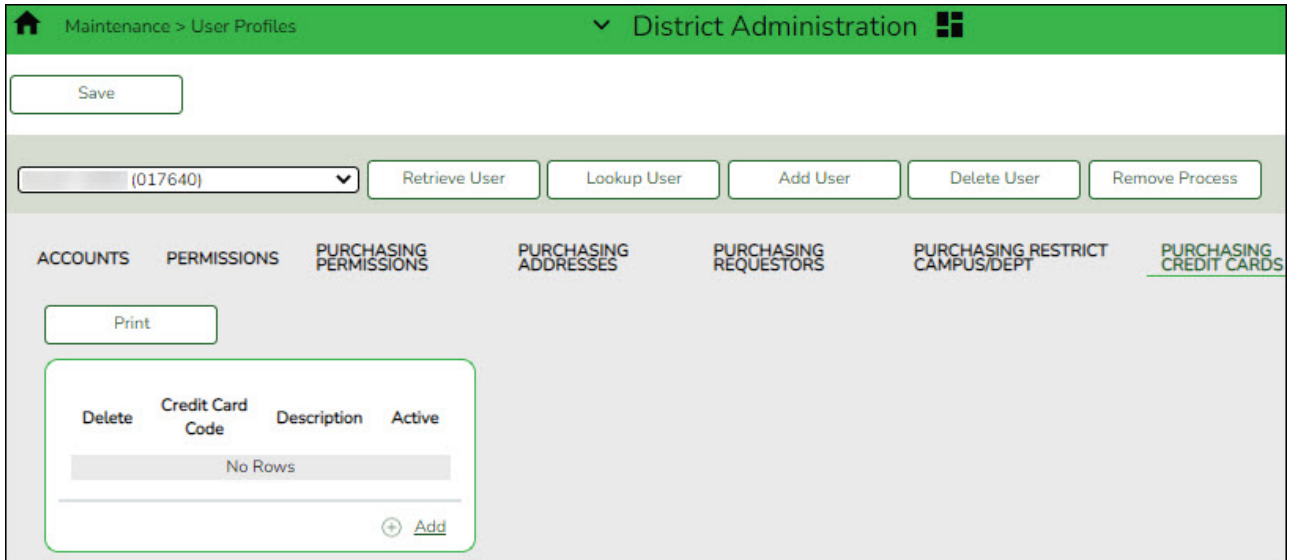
Maintenance > User Profiles

District Administration

Save

(017640)

Retrieve User

Lookup User

Add User

Delete User

Remove Process

ACCOUNTS

PERMISSIONS

PURCHASING PERMISSIONS

PURCHASING ADDRESSES

PURCHASING REQUESTORS

PURCHASING RESTRICT CAMPUS/DEPT

PURCHASING CREDIT CARDS

Print

| Delete | Credit Card Code | Description | Active |
|---|---|---|---|
| No Rows | | | |

Add